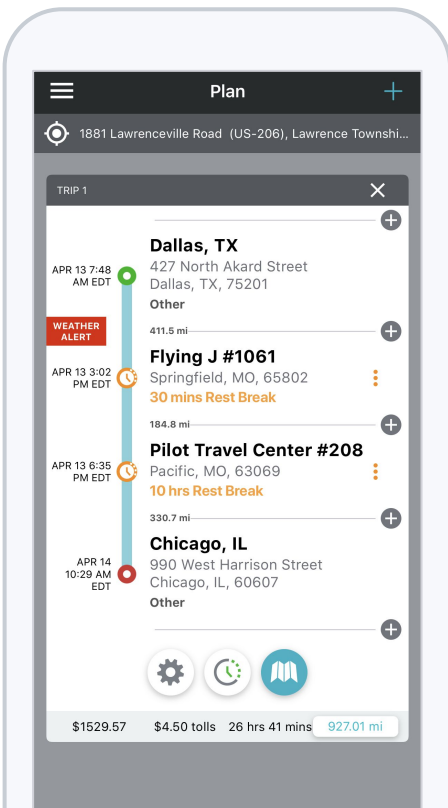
Plan

1881 Lawrenceville Road (US-206), Lawrence Townshi...

TRIP 1

APR 13 7:48 AM EDT

Dallas, TX
427 North Akard Street
Dallas, TX, 75201
Other

WEATHER ALERT

411.5 mi

APR 13 3:02 PM EDT

Flying J #1061
Springfield, MO, 65802
30 mins Rest Break

184.8 mi

APR 13 6:35 PM EDT

Pilot Travel Center #208
Pacific, MO, 63069
10 hrs Rest Break

330.7 mi

APR 14 10:29 AM EDT

Chicago, IL
990 West Harrison Street
Chicago, IL, 60607
Other

$1529.57 $4.50 tolls 26 hrs 41 mins 927.01 mi